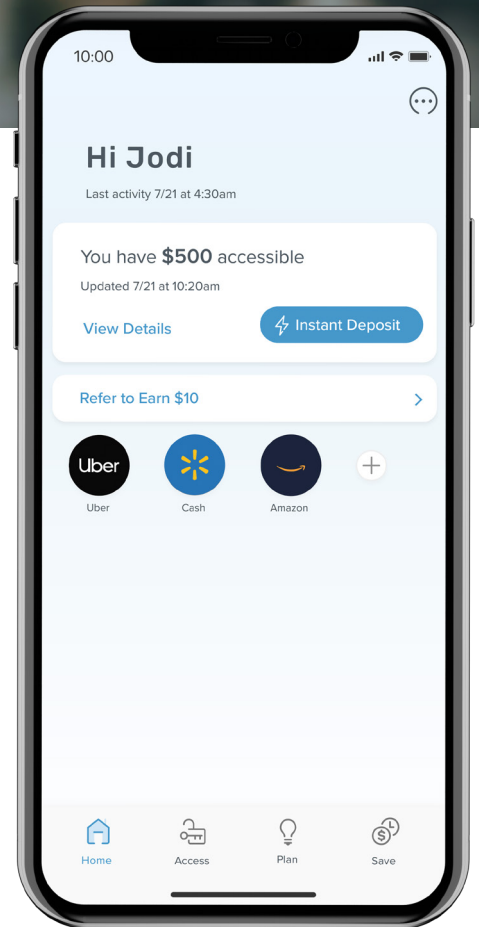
10:00

Hi Jodi

Last activity 7/21 at 4:30am

You have **$500** accessible

Updated 7/21 at 10:20am

View Details

Instant Deposit

Refer to Earn $10

Uber

Uber

Cash

Amazon

Home

Access

Plan

Save